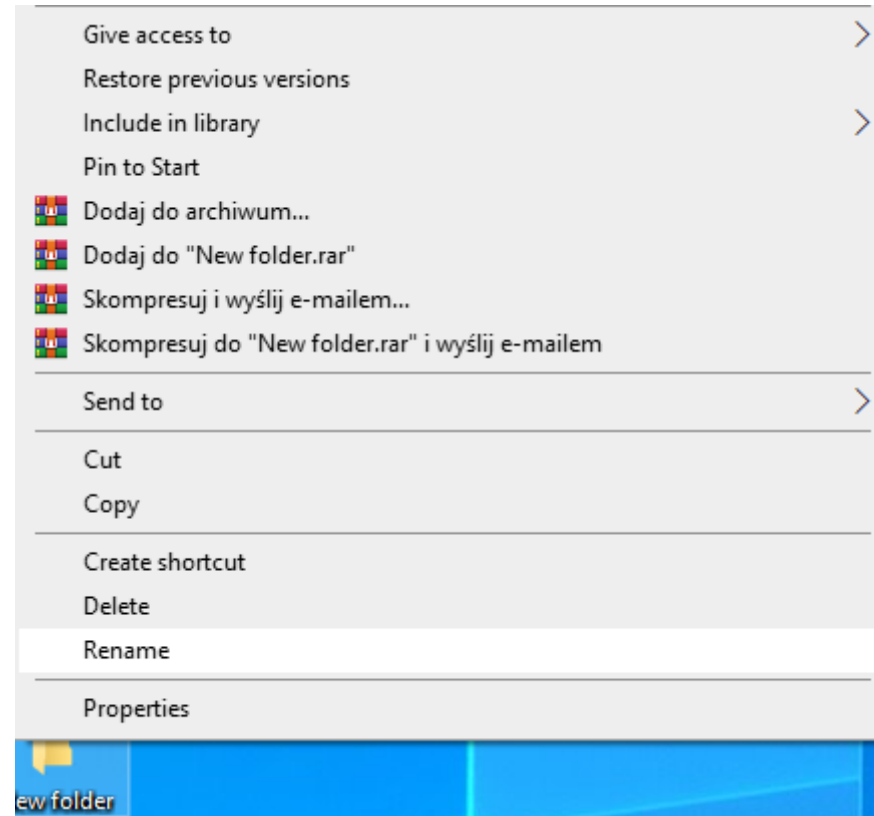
Give access to
Restore previous versions
Include in library
Pin to Start
Dodaj do archiwum...
Dodaj do "New folder.rar"
Skompresuj i wyślij e-mailem...
Skompresuj do "New folder.rar" i wyślij e-mailem

Send to

Cut
Copy

Create shortcut
Delete
Rename

Properties

ew folder